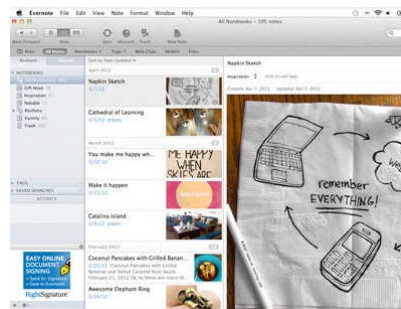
Evernote File Edit View Note Format Window Help

All Notebooks – 195 notes

Sync Account Touch New Note

All Notes Notebooks Tags With Files Atlases Files

NOTEBOOKS

Gift Ideas

Inspiration

Notable

Portfolio

Yummy

Trash

Sort by Date Updated

April 2013

Napkin Sketch

Cathedral of Learning

March 2013

You make me happy

ME HAPPY WHEN SKIES ARE

Make it happen

Catalina Island

February 2013

Coconut Pancakes with Grilled Banan...

Awesome Elephant Ring

TAGS

SAVED SEARCHES

ACTIVITY

EASY ONLINE DOCUMENT SIGNING

RightSignature

Napkin Sketch

Inspiration

Created: Apr 7, 2013 Updated: Apr 7, 2013

remember EVERYTHING!